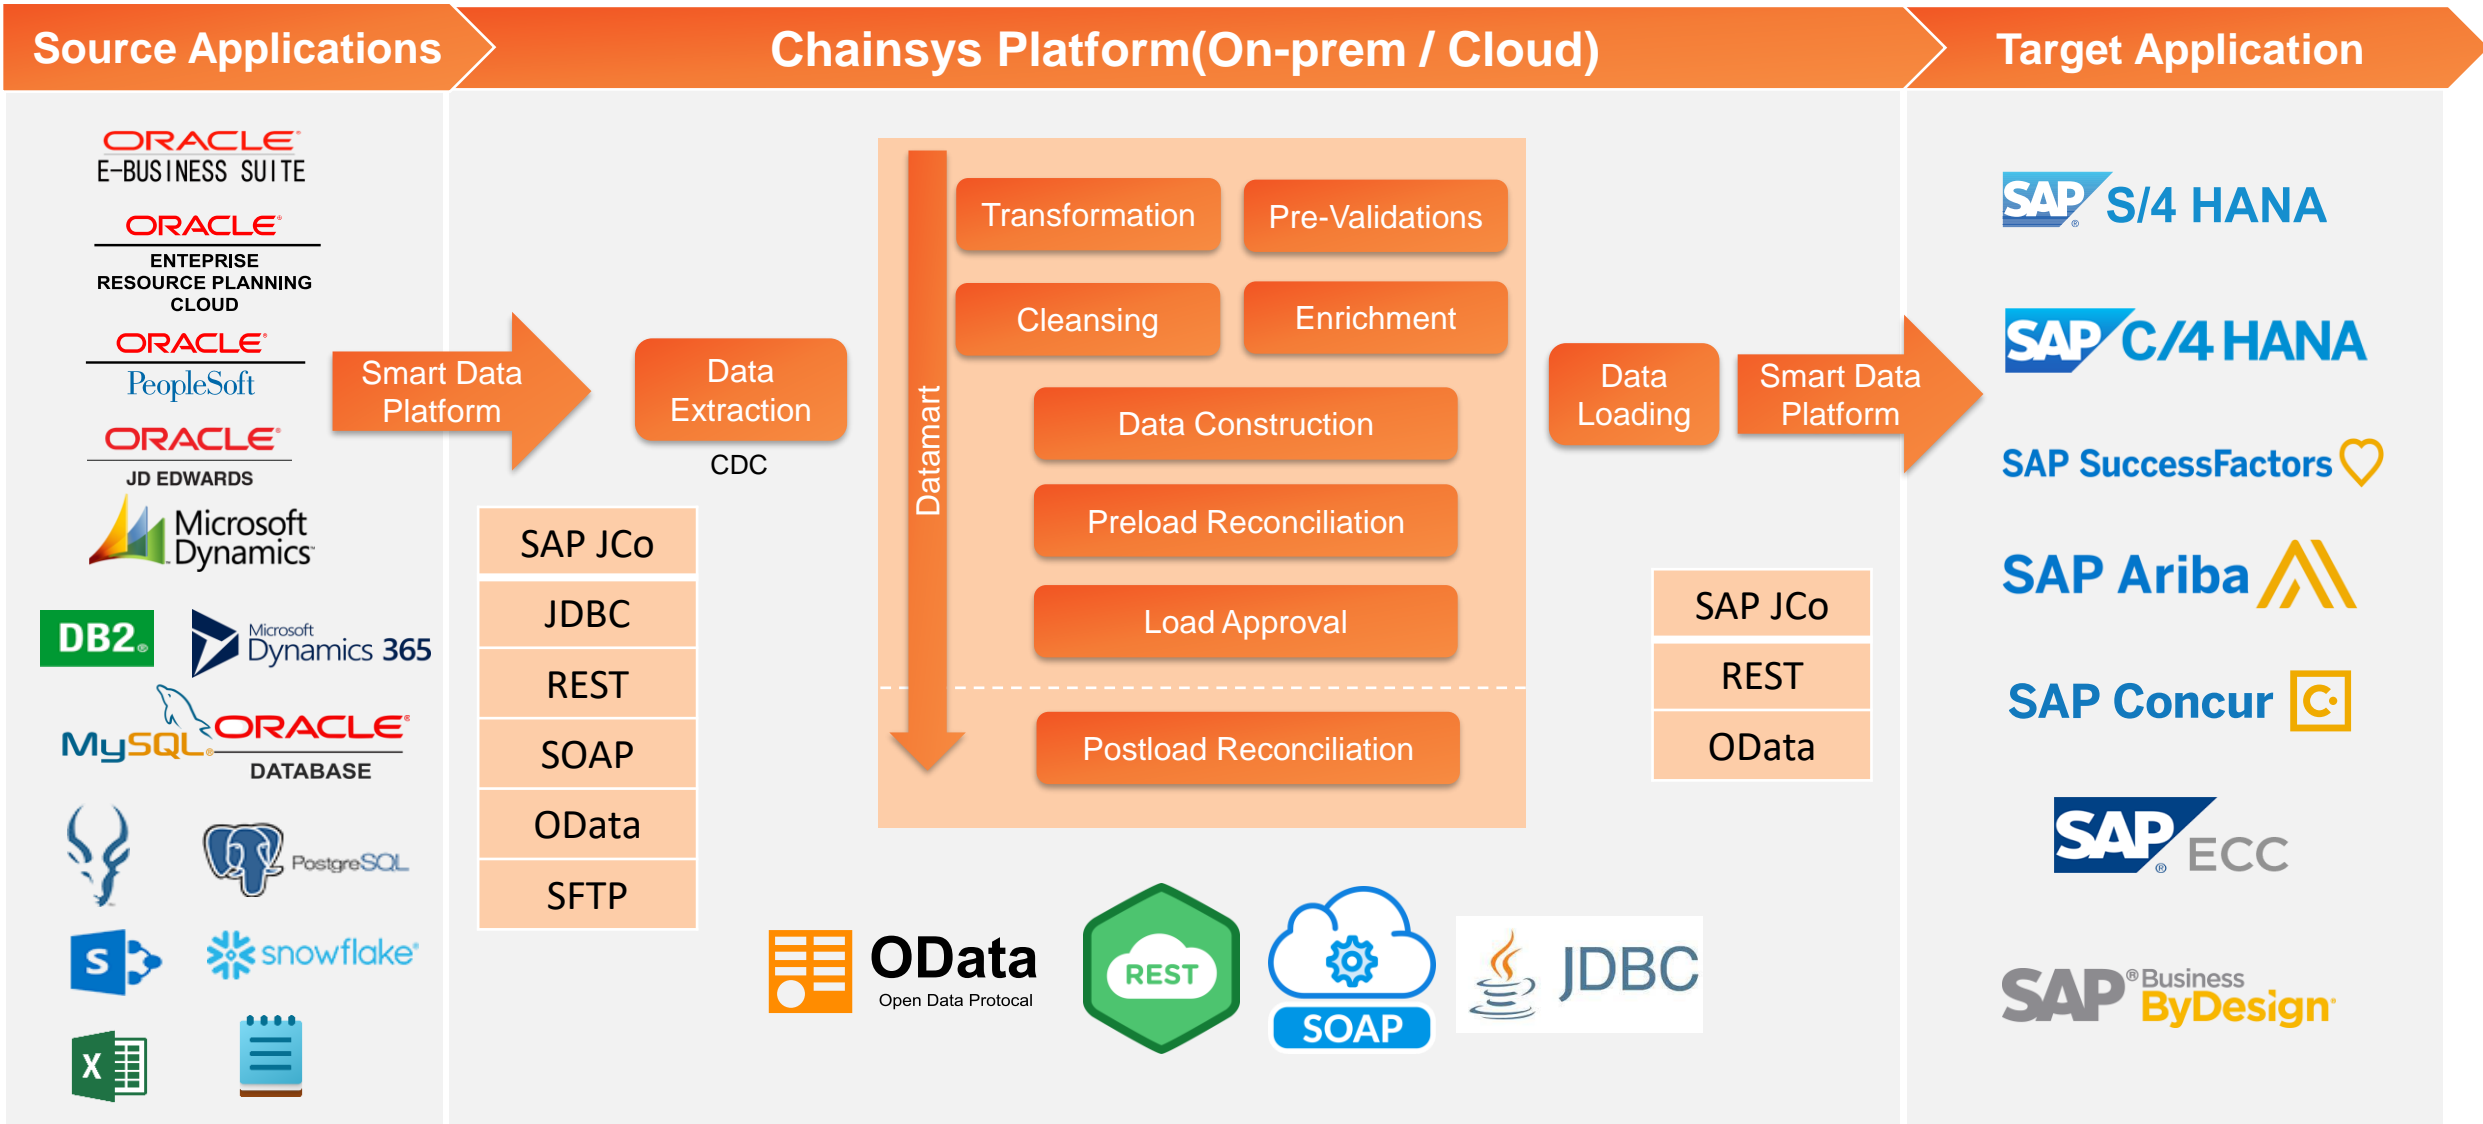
Source Applications

Chainsys Platform(On-prem / Cloud)

Target Application

ORACLE
E-BUSINESS SUITE

ORACLE
ENTEPRISE RESOURCE PLANNING CLOUD

ORACLE
PeopleSoft

ORACLE
JD EDWARDS

Microsoft Dynamics

DB2

Microsoft Dynamics 365

MySQL

ORACLE
DATABASE

PostgreSQL

S

snowflake

X

Smart Data Platform

Data Extraction

CDC

| SAP JCo |
|---|
| JDBC |
| REST |
| SOAP |
| OData |
| SFTP |

Datamart

Transformation

Pre-Validations

Cleansing

Enrichment

Data Construction

Preload Reconciliation

Load Approval

Postload Reconciliation

Data Loading

Smart Data Platform

| SAP JCo |
|---|
| REST |
| OData |

OData
Open Data Protocal

REST

SOAP

JDBC

SAP S/4 HANA

SAP C/4 HANA

SAP SuccessFactors

SAP Ariba

SAP Concur

SAP ECC

SAP Business ByDesign